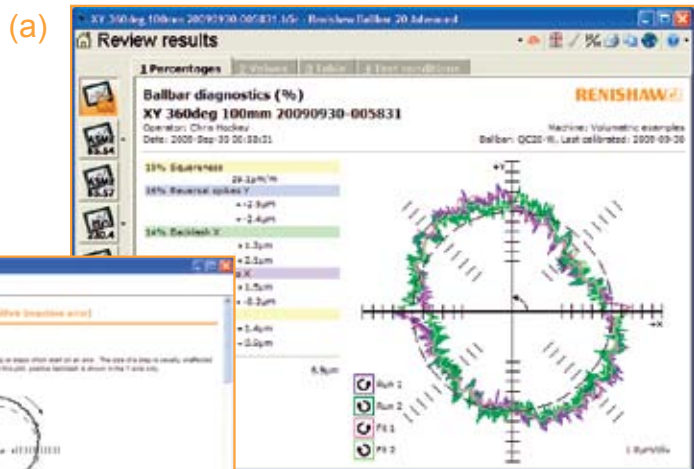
(a)

XY 360deg 100mm 20090930-005831.b5r - Renishaw Ballbar 20 Advanced

Review results

1 Percentages | 2 Values | 3 Table | 4 Test conditions

Ballbar diagnostics (%)

RENISHAW

XY 360deg 100mm 20090930-005831

Operator: Chris Hockey
Date: 2009-Sep-30 00:58:31

Machine: Volumetric examples
Ballbar: QC20-W, Last calibrated: 2009-09-30

19% Squareness
29.1µm/m
16% Reversal spikes Y
+2.9µm
+2.4µm
14% Backlash X
+1.3µm
+2.1µm
X
+1.5µm
-0.2µm
+1.4µm
-0.0µm
5.9µm

+Y
+X

Run 1
Run 2
Fit 1
Fit 2

1 µm/div

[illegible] (machine error)

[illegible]

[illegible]